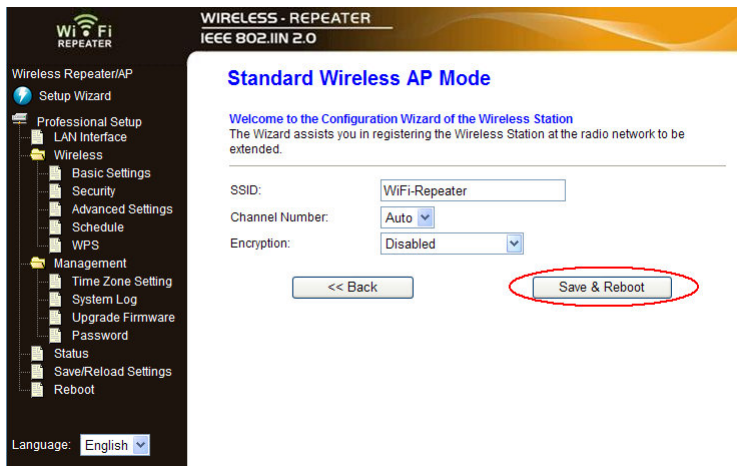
Wi Fi
REPEATER

WIRELESS - REPEATER
IEEE 802.11N 2.0

Wireless Repeater/AP
Setup Wizard
Professional Setup
LAN Interface
Wireless
Basic Settings
Security
Advanced Settings
Schedule
WPS
Management
Time Zone Setting
System Log
Upgrade Firmware
Password
Status
Save/Reload Settings
Reboot

Language: English

Standard Wireless AP Mode

Welcome to the Configuration Wizard of the Wireless Station
The Wizard assists you in registering the Wireless Station at the radio network to be extended.

SSID: WiFi-Repeater
Channel Number: Auto
Encryption: Disabled

<< Back
Save & Reboot